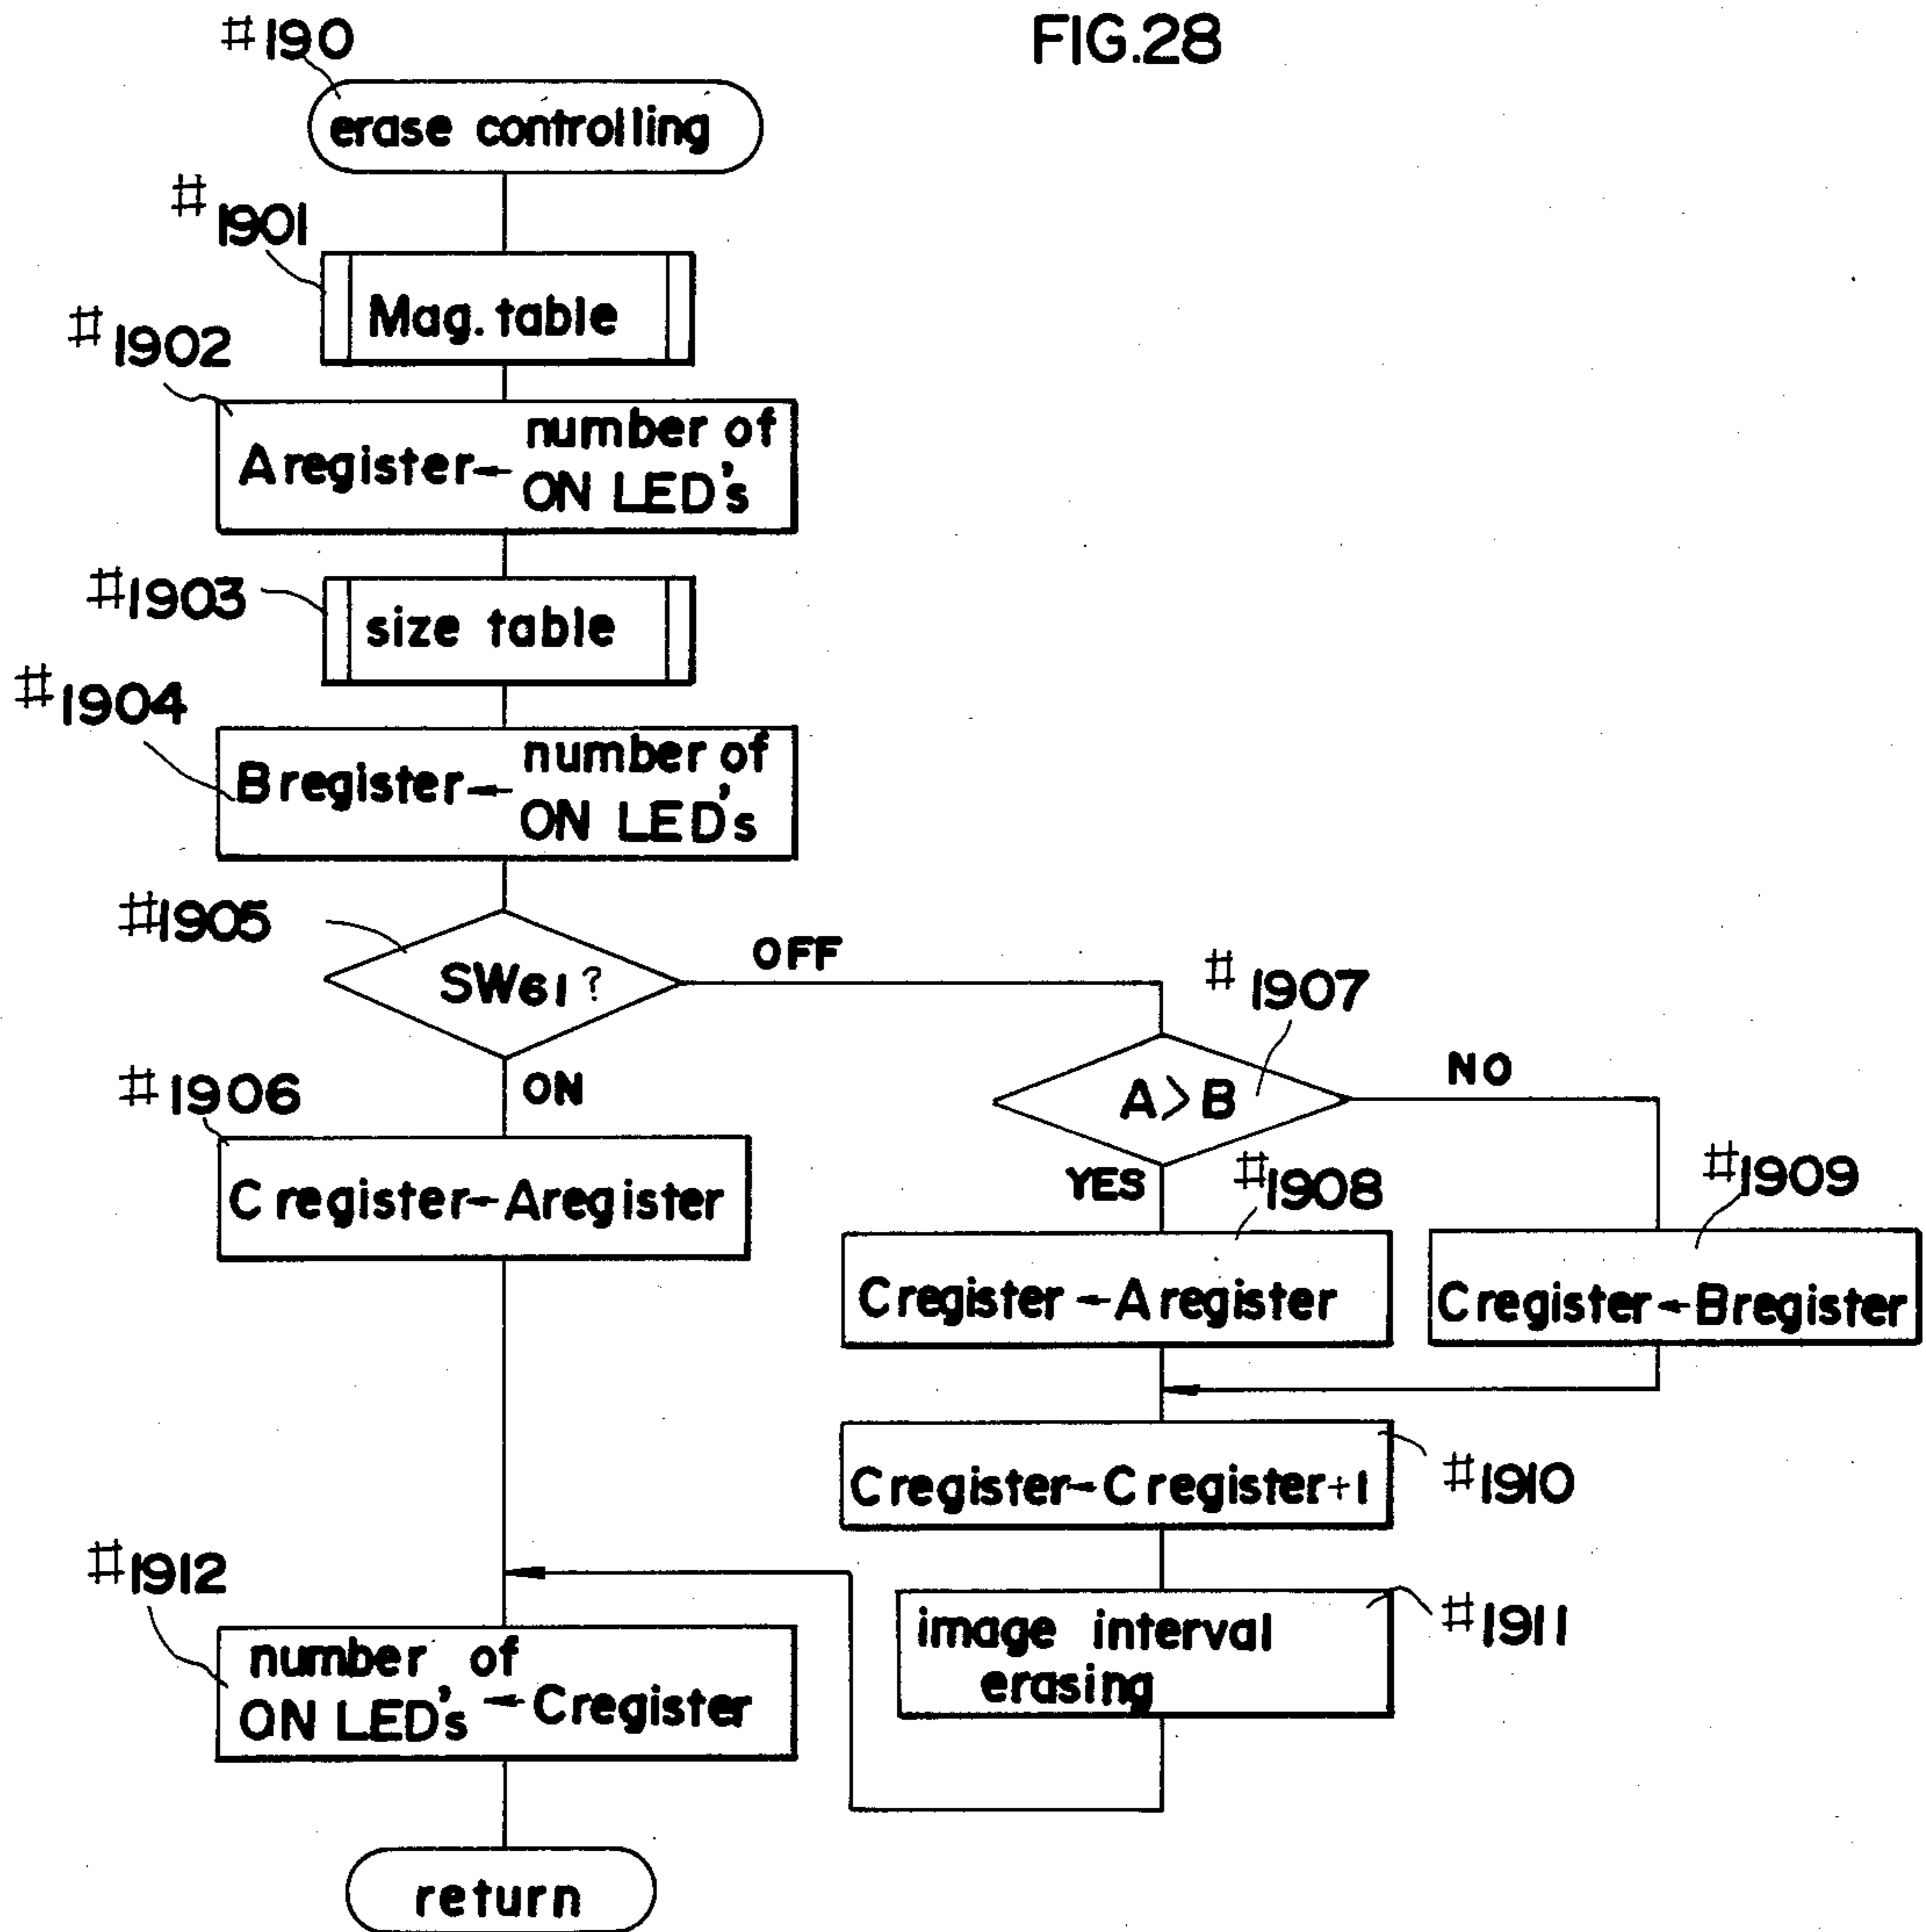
FIG.28

#190
erase controlling

#1901
Mag. table

#1902
A register ← number of ON LED's

#1903
size table

#1904
B register ← number of ON LED's

#1905
SW61 ?

OFF

ON

#1906
C register ← A register

#1907
A > B

NO

YES

#1908
C register ← A register

#1909
C register ← B register

C register ← C register + 1
#1910

image interval erasing
#1911

#1912
number of ON LED's ← C register

return